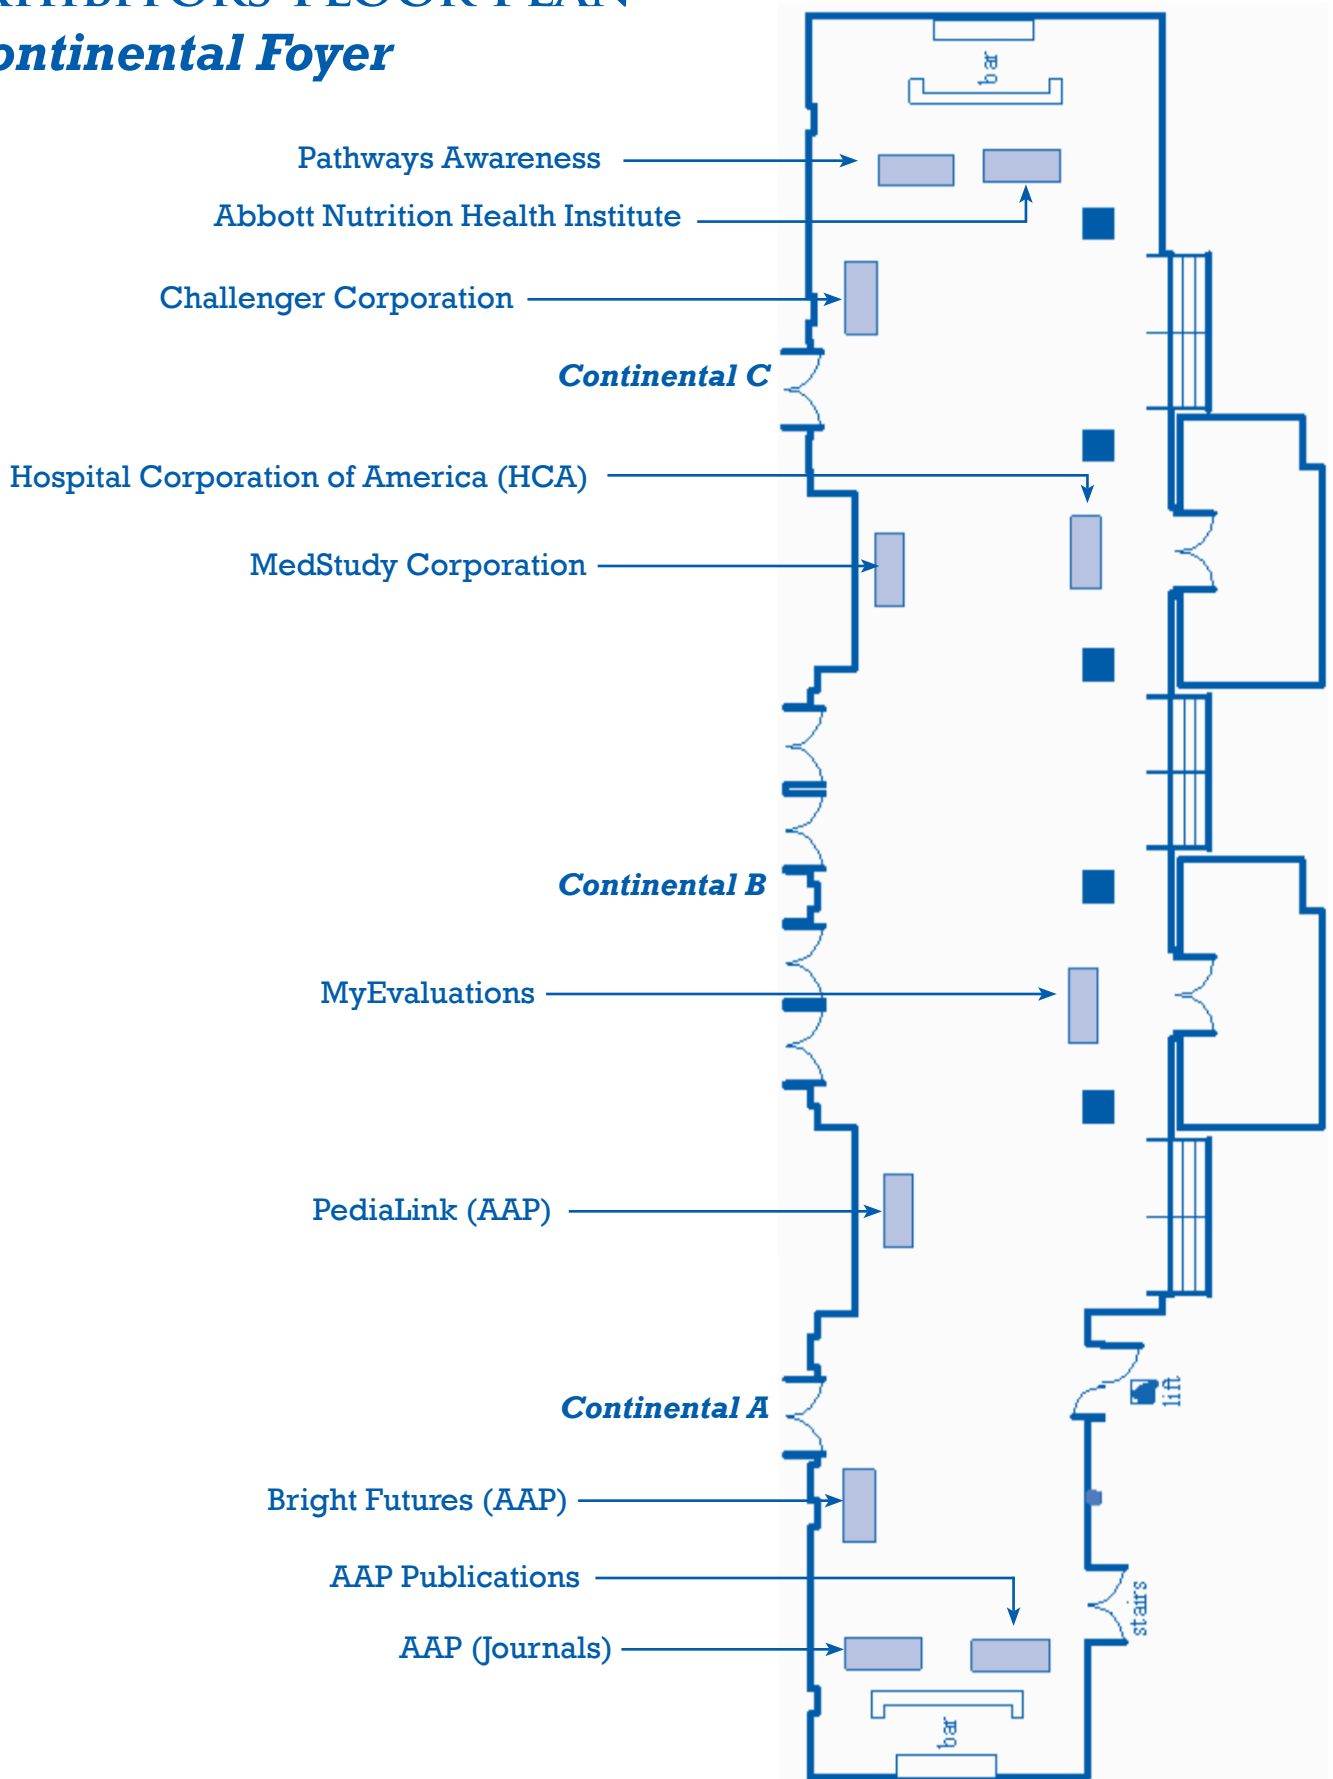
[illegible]

ontinental Foyer

bar

Pathways Awareness

Abbott Nutrition Health Institute

Challenger Corporation

Continental C

Hospital Corporation of America (HCA)

MedStudy Corporation

Continental B

MyEvaluations

PediaLink (AAP)

lift

Continental A

Bright Futures (AAP)

AAP Publications

stairs

AAP (Journals)

bar